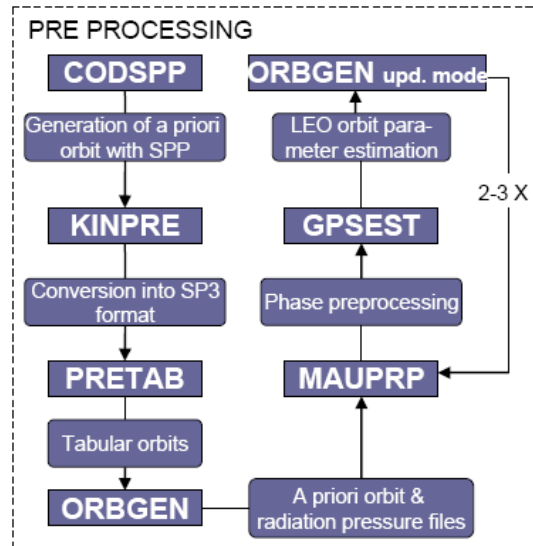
PRE PROCESSING

CODSPP

Generation of a priori orbit with SPP

KINPRE

Conversion into SP3 format

PRETAB

Tabular orbits

ORBGEN

A priori orbit & radiation pressure files

MAUPRP

Phase preprocessing

GPSEST

LEO orbit parameter estimation

ORBGEN upd. mode

2-3 X